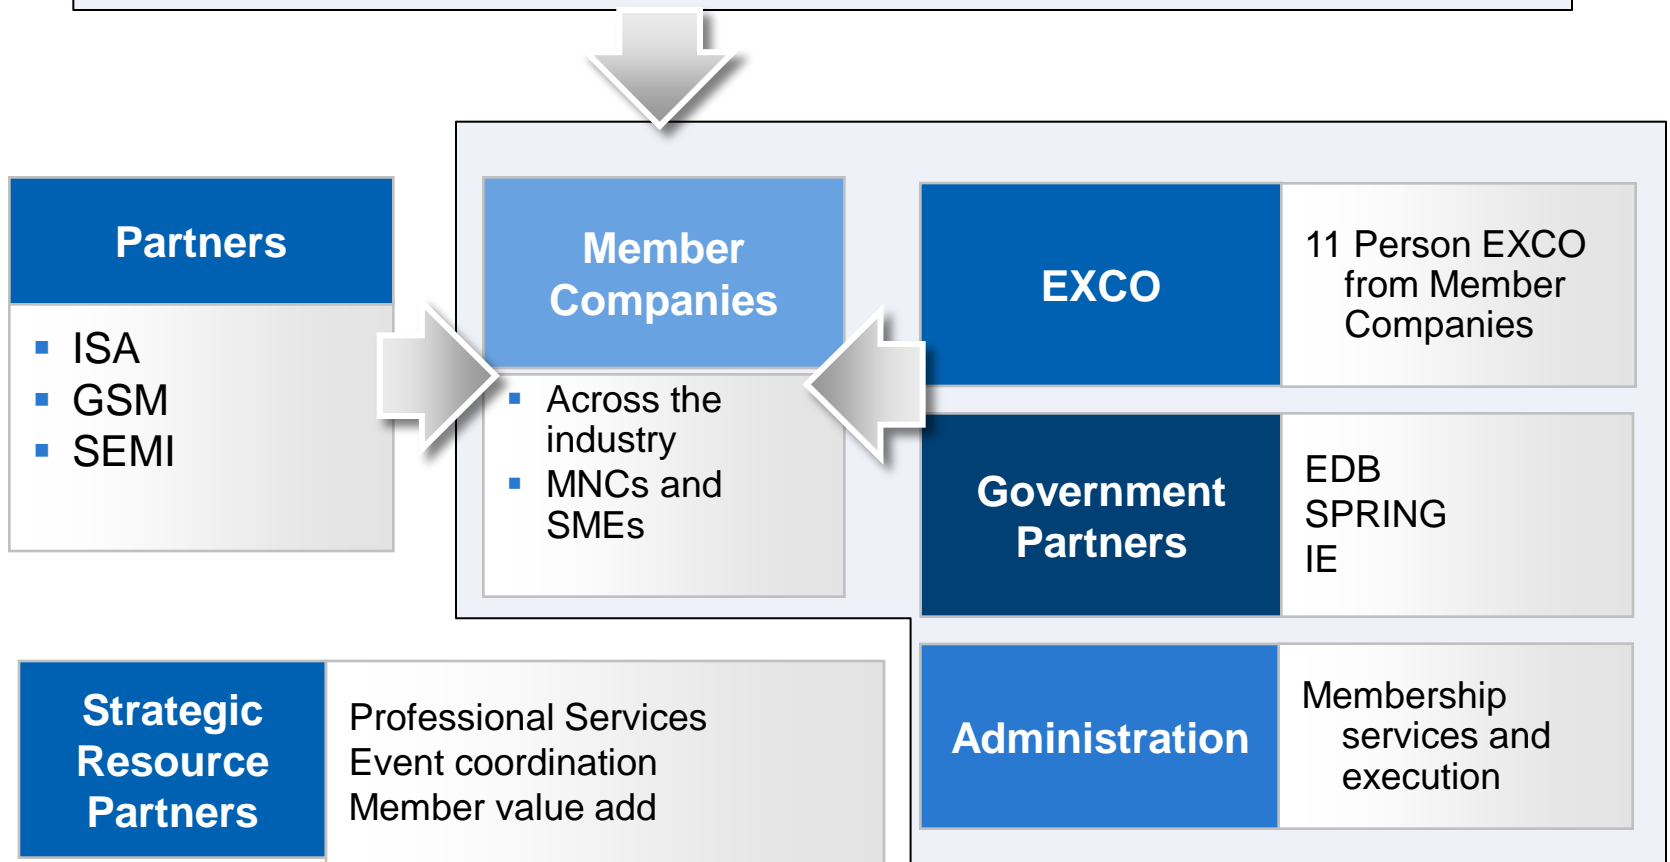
Partners

- ISA
- GSM
- SEMI

Member Companies

- Across the industry
- MNCs and SMEs

EXCO

11 Person EXCO from Member Companies

Government Partners

EDB
SPRING
IE

Strategic Resource Partners

Professional Services
Event coordination
Member value add

Administration

Membership services and execution